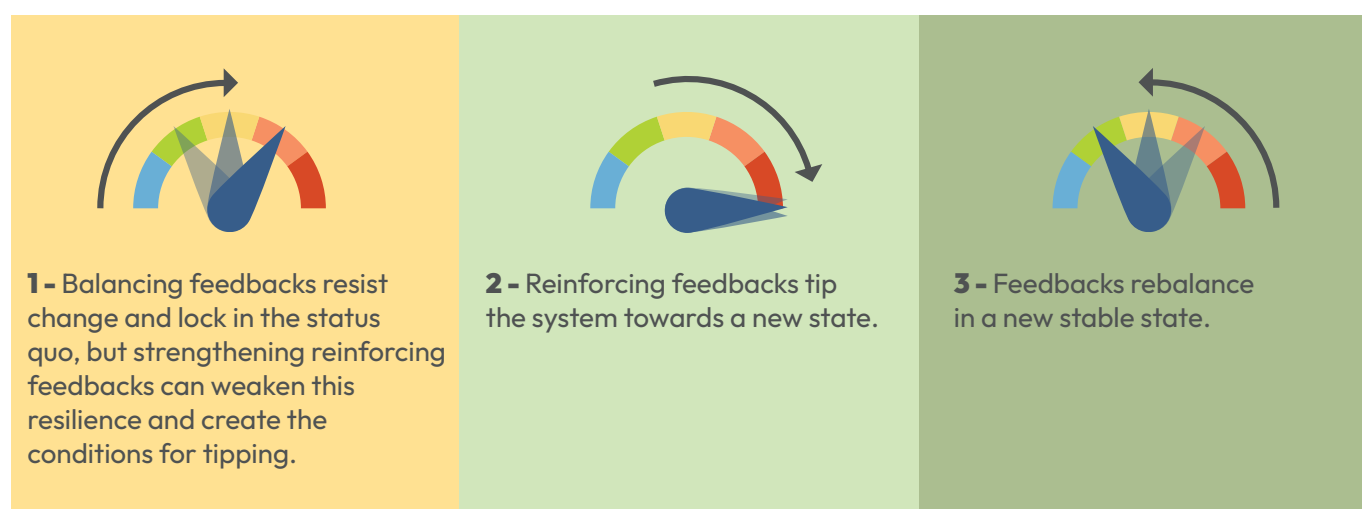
1 - Balancing feedbacks resist change and lock in the status quo, but strengthening reinforcing feedbacks can weaken this resilience and create the conditions for tipping.

2 - Reinforcing feedbacks tip the system towards a new state.

3 - Feedbacks rebalance in a new stable state.